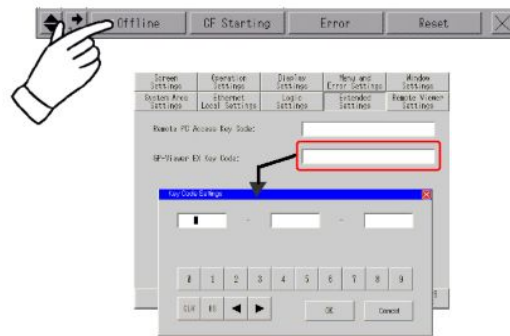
Offline
CF Starting
Error
Reset

Screen Settings
Operation Settings
Display Settings
Menu and Error Settings
Window Settings
System Area Settings
Ethernet Local Settings
Logic Settings
Extended Settings
Remote Viewer Settings

Remote PC Access Key Code:
GP-Viewer EX Key Code:

Key Code Settings

-
-

0
1
2
3
4
5
6
7
8
9
CLR
BS
◀
▶
OK
Cancel